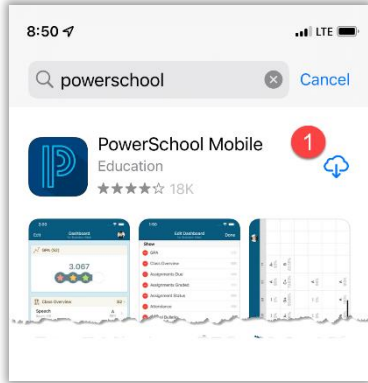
8:50

LTE

powerschool

Cancel

PowerSchool Mobile

Education

18K

1

Dashboard

3.087

Class Overview

Speech

Edit Dashboard

Done

Show

GPA

Class Overview

Assignments Due

Assignments Graded

Assignment Status

Attendance